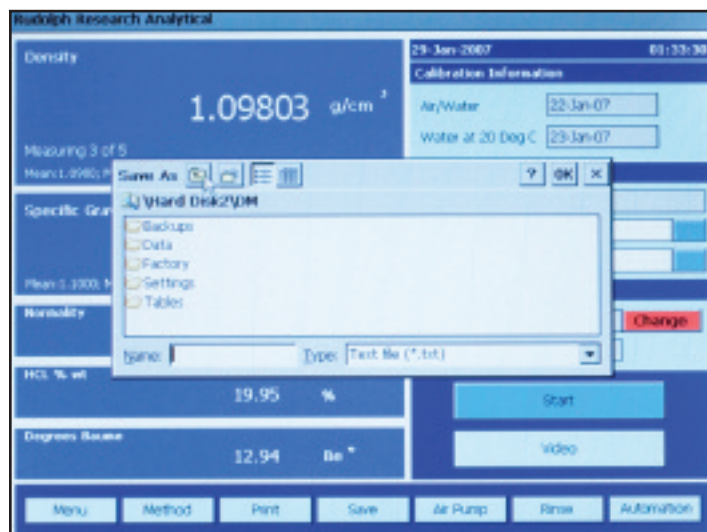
Rudolph Research Analytical

Density

1.09803 g/cm³

Measuring 3 of 5

Mean:1.0980; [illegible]

29-Jan-2007 01:33:30

Calibration Information

Air/Water 22-Jan-07

Water at 20 Deg C 23-Jan-07

Save As ? OK ×

\Hard Disk2\DM

Backups
Data
Factory
Settings
Tables

Name:

Type: Text file (*.txt)

Specific Gra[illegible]

Mean:1.1000; M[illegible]

Normality

Change

HCL % wt

19.95 %

Start

Degrees Baume

12.94 Be °

Video

Menu Method Print Save Air Pump Rinse Automation